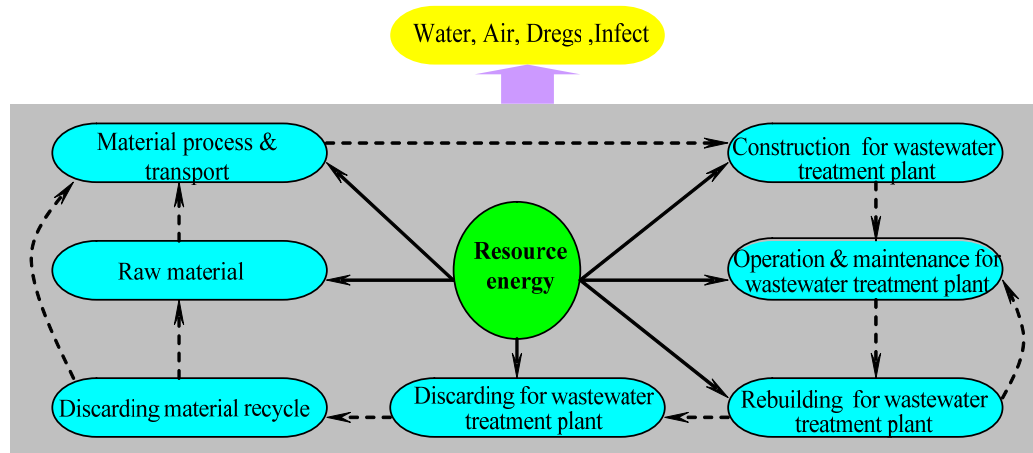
Water, Air, Dregs ,Infect

Material process & transport

Raw material

Discarding material recycle

Resource energy

Discarding for wastewater treatment plant

Construction for wastewater treatment plant

Operation & maintenance for wastewater treatment plant

Rebuilding for wastewater treatment plant